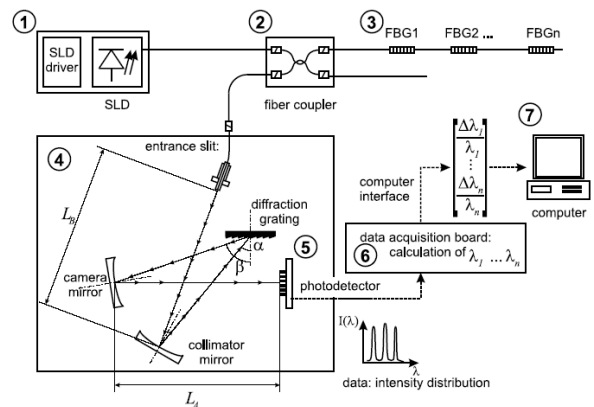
1 SLD driver SLD
2 fiber coupler
3 FBG1 FBG2 ... FBGn
4 entrance slit
$L_B$
diffraction grating
$\alpha$
$\beta$
camera mirror
collimator mirror
$L_A$
5 photodetector
computer interface
$\frac{\Delta\lambda_1}{\lambda_1}$
$\vdots$
$\frac{\Delta\lambda_n}{\lambda_n}$
7 computer
6 data acquisition board: calculation of $\lambda_1 \dots \lambda_n$
$I(\lambda)$
$\lambda$
data: intensity distribution